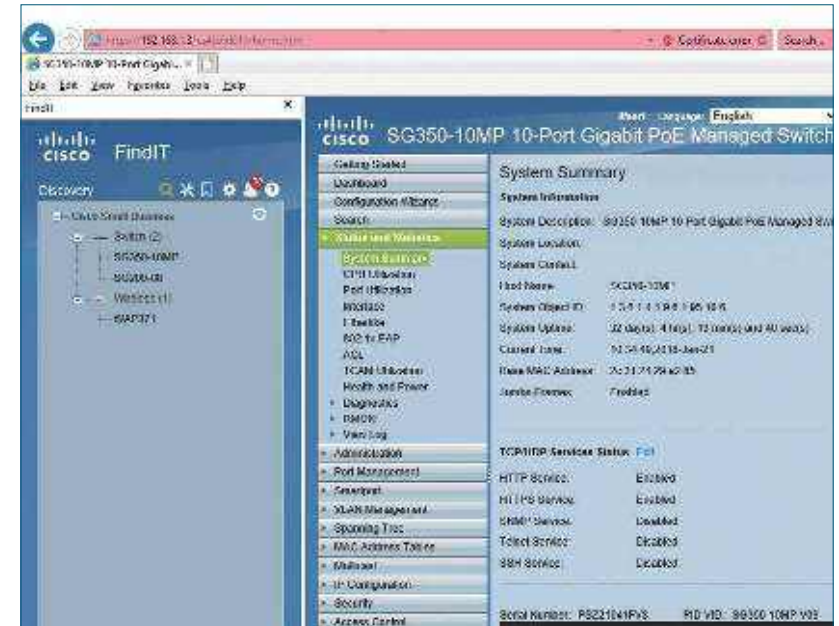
https://192.168.1.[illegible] Certificate error Search...

SG350-10MP 10-Port Gigabit... ×

File Edit View Favorites Tools Help

FindIT ×

cisco FindIT

Discovery

Cisco Small Business

Switch (2)

SG350-10MP

SG300-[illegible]

Wireless (1)

WAP371

cisco SG350-10MP 10-Port Gigabit PoE Managed Switch

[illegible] Language: English

Getting Started

Dashboard

Configuration Wizards

Search

Status and Statistics

System Summary

CPU Utilization

Port Utilization

Interface

Etherlike

802.1x EAP

ACL

TCAM Utilization

Health and Power

Diagnostics

RMON

View Log

Administration

Port Management

Smartport

VLAN Management

Spanning Tree

MAC Address Tables

Multicast

IP Configuration

Security

Access Control

System Summary

System Information

System Description: SG350-10MP 10-Port Gigabit PoE Managed Swi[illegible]

System Location:

System Contact:

Host Name: SG350-10MP

System Object ID: 1.3.6.1.4.1.9.6.1.95.10.6

System Uptime: 22 day(s), 4 hr(s), 12 min(s) and 40 sec(s)

Current Time: 10:54:49;2018-Jan-21

Base MAC Address: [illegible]

Jumbo Frames: Enabled

TCP/UDP Services Status Edit

HTTP Service: Enabled

HTTPS Service: Enabled

SNMP Service: Disabled

Telnet Service: Disabled

SSH Service: Disabled

Serial Number: PSZ21041FVS PID VID: SG350-10MP V03